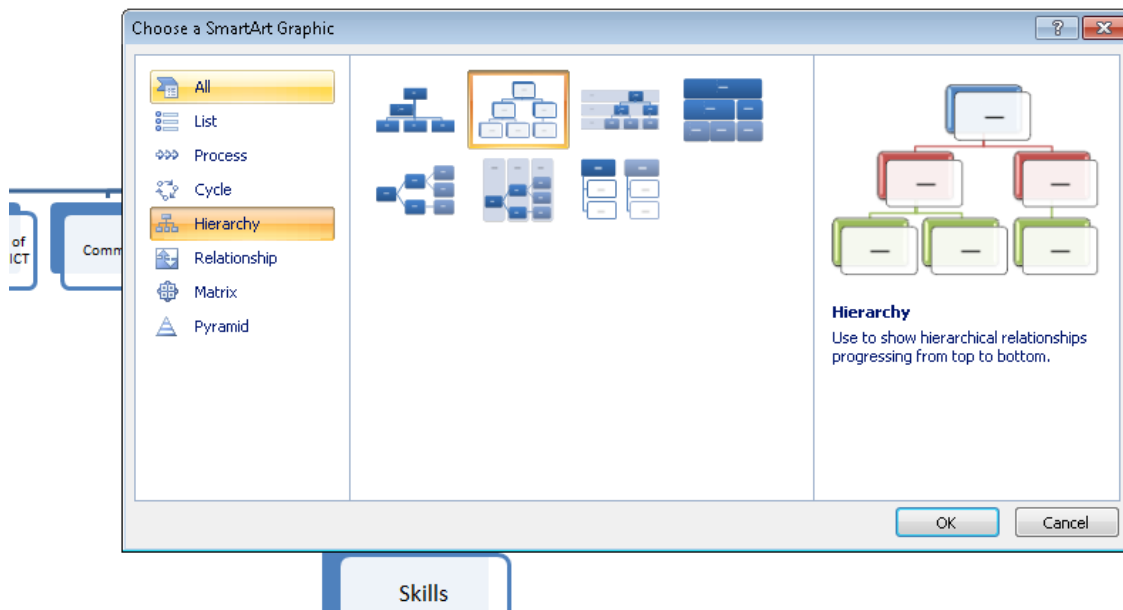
of ICT

Comm

Choose a SmartArt Graphic

?

All

List

Process

Cycle

Hierarchy

Relationship

Matrix

Pyramid

Hierarchy

Use to show hierarchical relationships progressing from top to bottom.

OK

Cancel

Skills